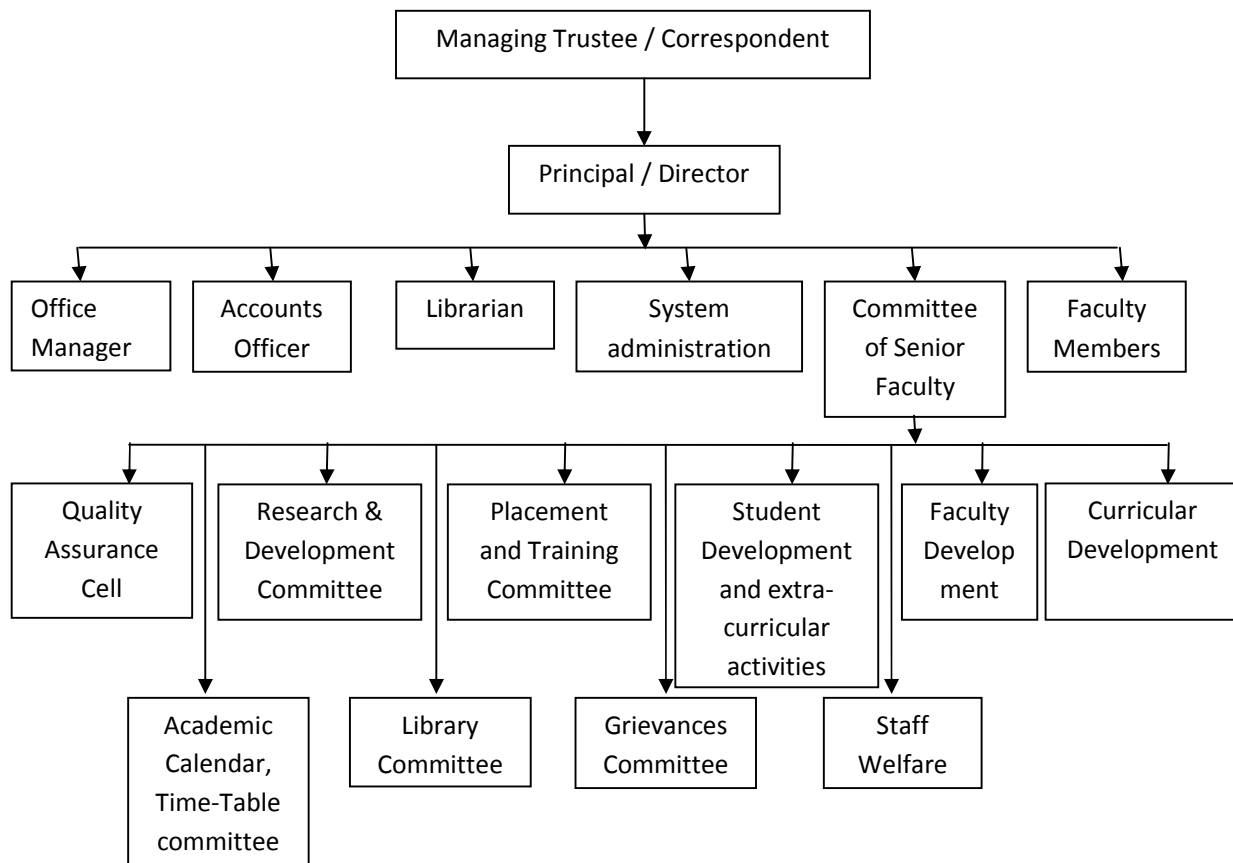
Managing Trustee / Correspondent

Principal / Director

Office Manager

Accounts Officer

Librarian

System administration

Committee of Senior Faculty

Faculty Members

Quality Assurance Cell

Research & Development Committee

Placement and Training Committee

Student Development and extra-curricular activities

Faculty Develop ment

Curricular Development

Academic Calendar, Time-Table committee

Library Committee

Grievances Committee

Staff Welfare